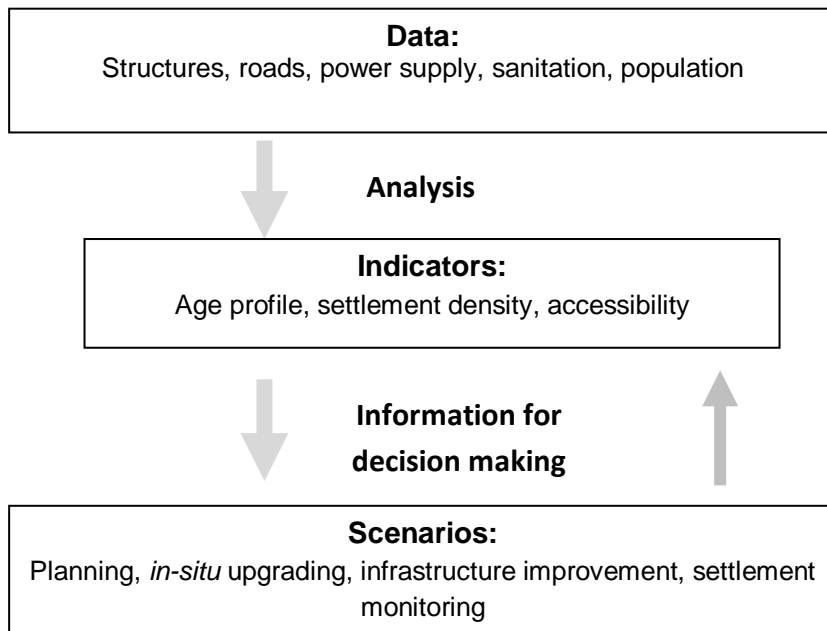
**Data:**
Structures, roads, power supply, sanitation, population

**Analysis**

**Indicators:**
Age profile, settlement density, accessibility

**Information for decision making**

**Scenarios:**
Planning, *in-situ* upgrading, infrastructure improvement, settlement monitoring